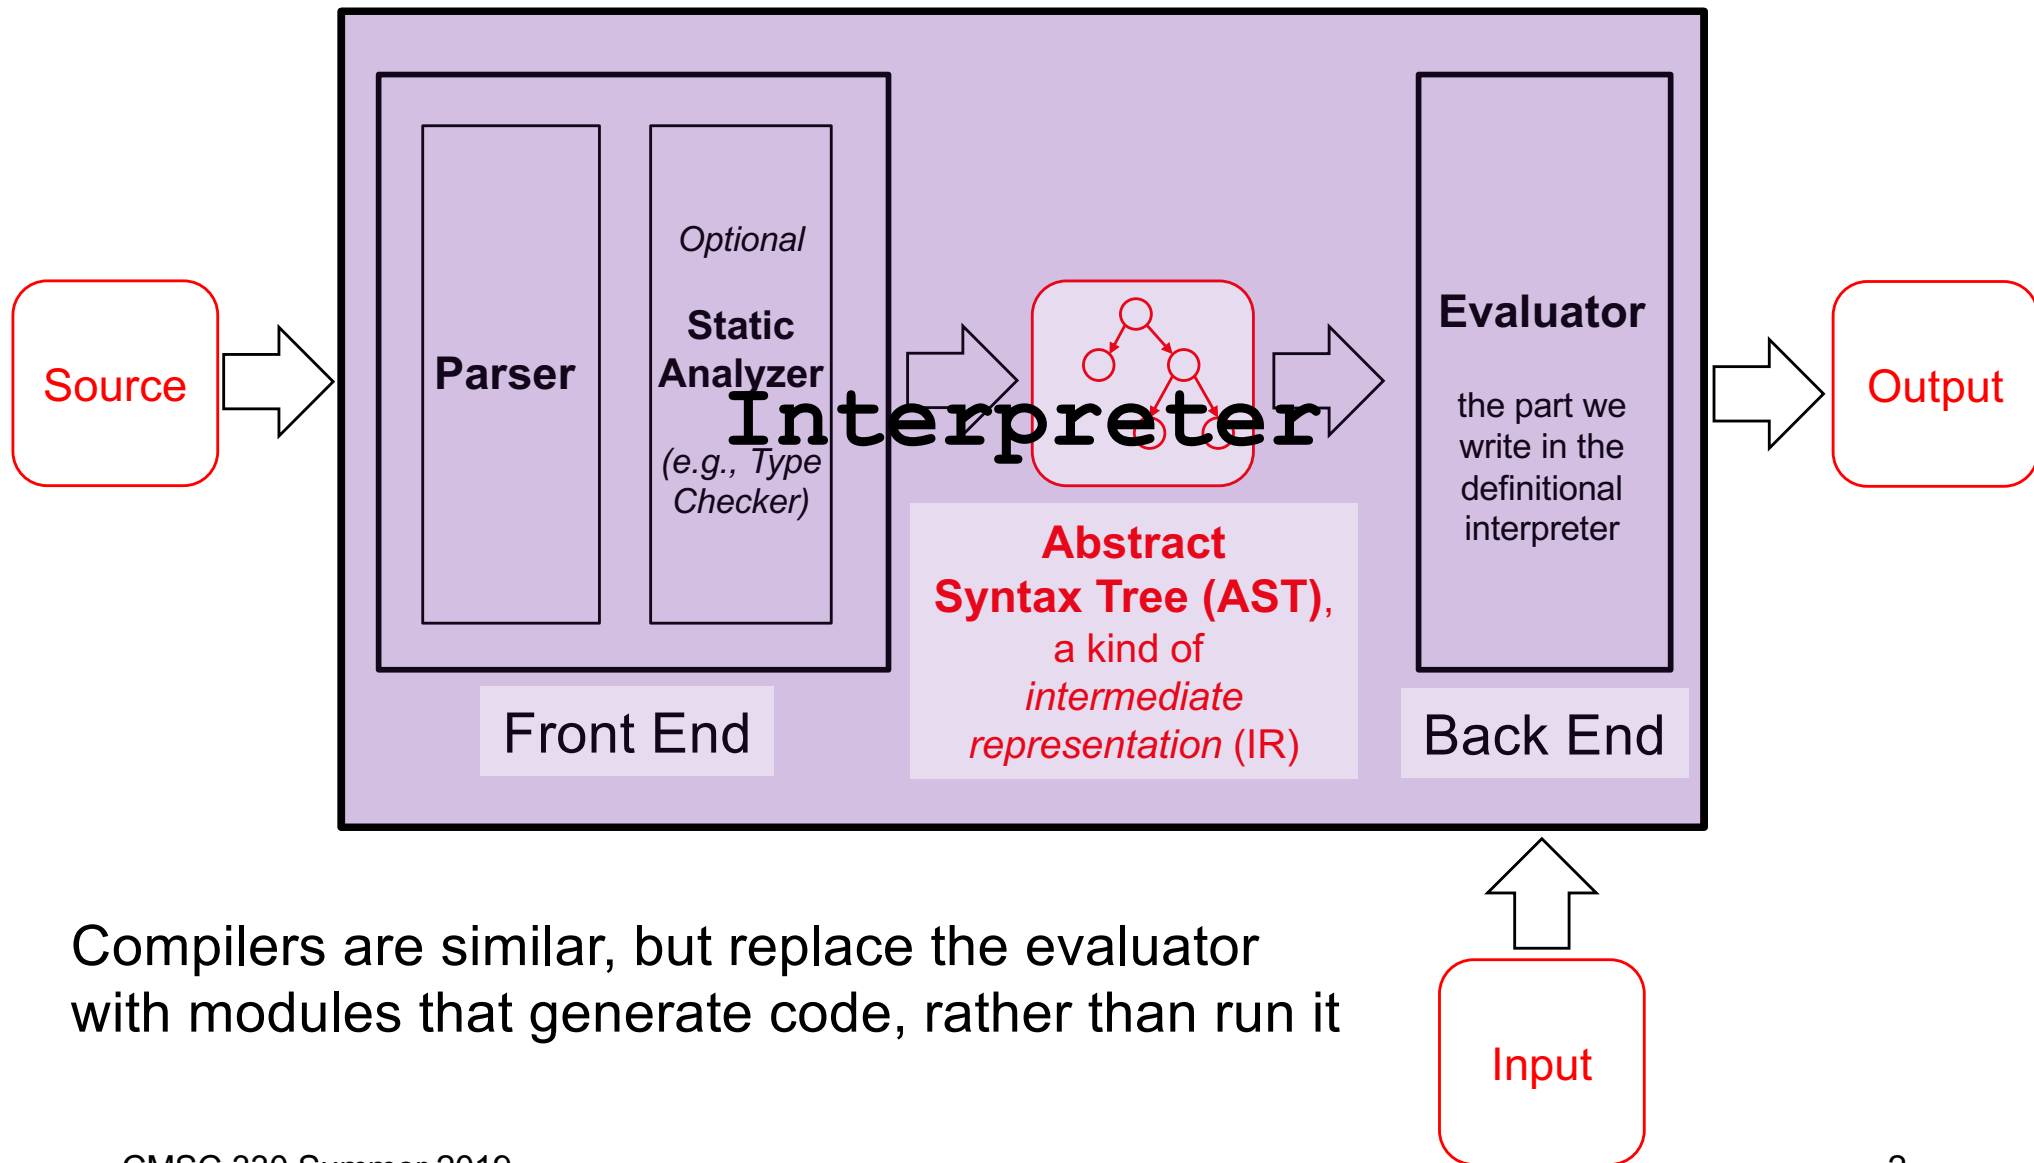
Source

Parser

Optional

Static Analyzer

Interpreter

(e.g., Type Checker)

Front End

Abstract Syntax Tree (AST), a kind of *intermediate representation* (IR)

Evaluator

the part we write in the definitional interpreter

Back End

Output

Input

Compilers are similar, but replace the evaluator with modules that generate code, rather than run it

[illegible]